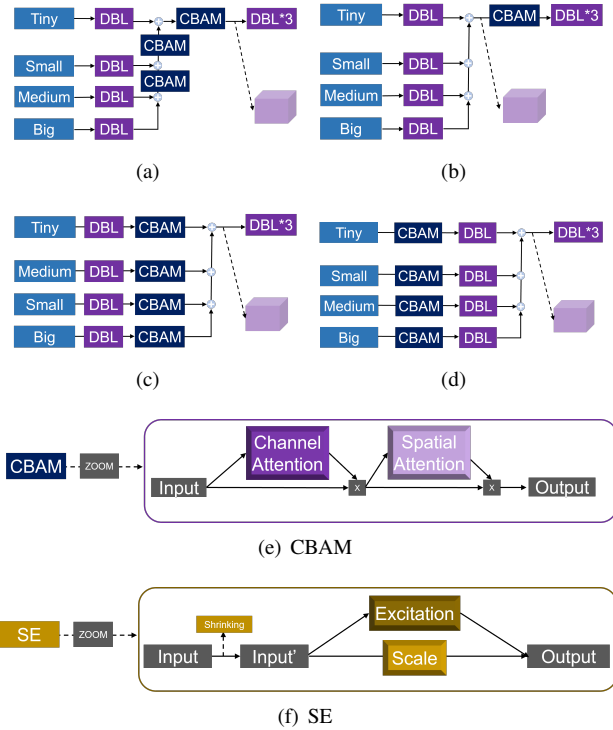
Tiny DBL CBAM DBL*3
CBAM
Small DBL
CBAM
Medium DBL
Big DBL

(a)

Tiny DBL CBAM DBL*3
Small DBL
Medium DBL
Big DBL

(b)

Tiny DBL CBAM DBL*3
Medium DBL CBAM
Small DBL CBAM
Big DBL CBAM

(c)

Tiny CBAM DBL DBL*3
Small CBAM DBL
Medium CBAM DBL
Big CBAM DBL

(d)

CBAM ZOOM
Channel Attention
Spatial Attention
Input x x Output

(e) CBAM

SE ZOOM
Shrinking
Excitation
Input Input' Scale Output

(f) SE